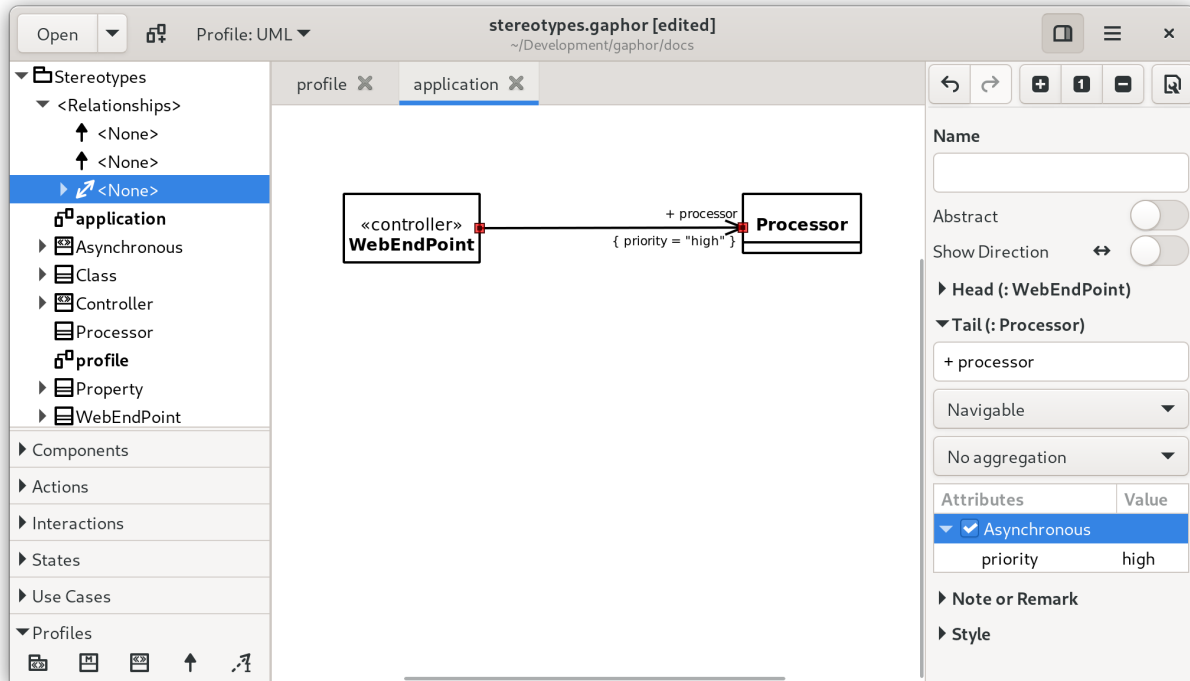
Open

Profile: UML

stereotypes.gaphor [edited]
~/Development/gaphor/docs

Stereotypes
<Relationships>
<None>
<None>
<None>
application
Asynchronous
Class
Controller
Processor
profile
Property
WebEndPoint

Components
Actions
Interactions
States
Use Cases
Profiles

profile
application

«controller»
WebEndPoint

+ processor
{ priority = "high" }

Processor

Name

Abstract

Show Direction ↔

Head (: WebEndPoint)

Tail (: Processor)

+ processor

Navigable

No aggregation

| Attributes | Value |
|---|---|
| Asynchronous | |
| priority | high |

Note or Remark

Style